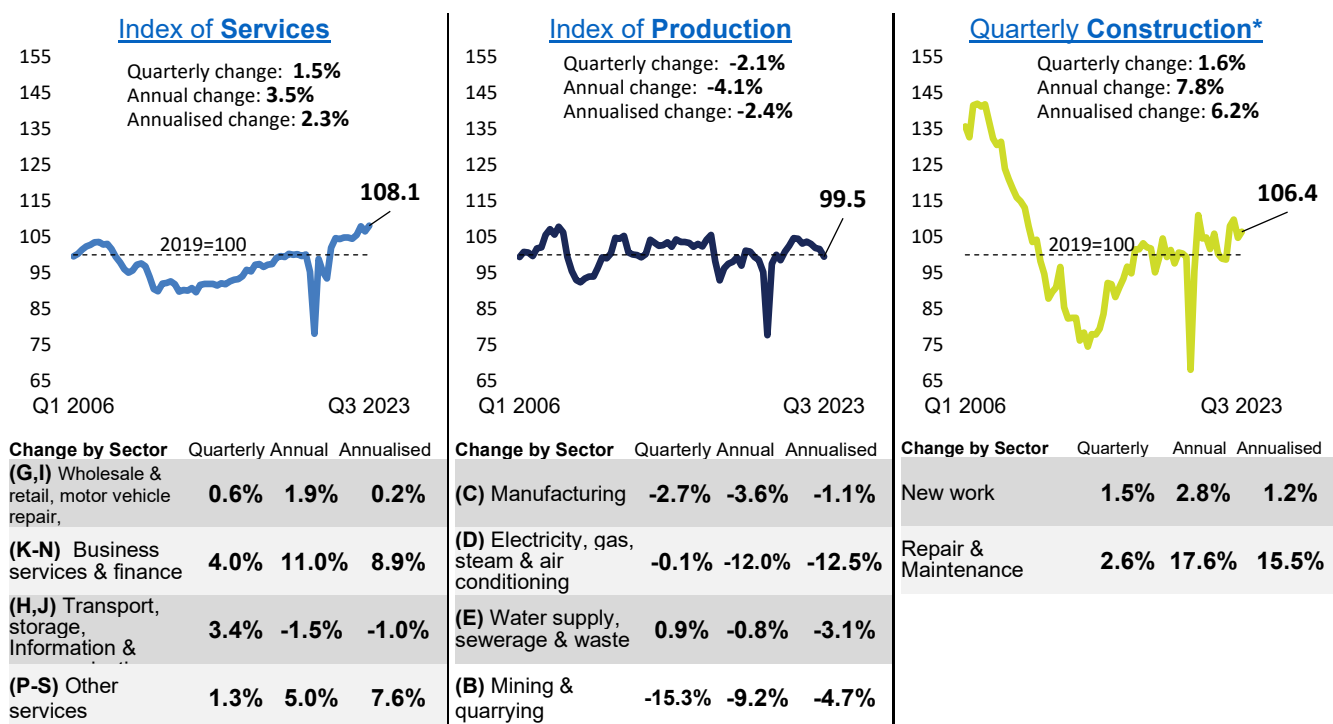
Index of **Services**

155
145
135
125
115
105
95
85
75
65

Quarterly change: **1.5%**
Annual change: **3.5%**
Annualised change: **2.3%**

**108.1**

2019=100

Q1 2006
Q3 2023

| **Change by Sector** | Quarterly | Annual | Annualised |
|---|---|---|---|
| **(G,I)** Wholesale & retail, motor vehicle repair, | **0.6%** | **1.9%** | **0.2%** |
| **(K-N)** Business services & finance | **4.0%** | **11.0%** | **8.9%** |
| **(H,J)** Transport, storage, Information & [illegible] | **3.4%** | **-1.5%** | **-1.0%** |
| **(P-S)** Other services | **1.3%** | **5.0%** | **7.6%** |

Index of **Production**

155
145
135
125
115
105
95
85
75
65

Quarterly change: **-2.1%**
Annual change: **-4.1%**
Annualised change: **-2.4%**

**99.5**

Q1 2006
Q3 2023

| **Change by Sector** | Quarterly | Annual | Annualised |
|---|---|---|---|
| **(C)** Manufacturing | **-2.7%** | **-3.6%** | **-1.1%** |
| **(D)** Electricity, gas, steam & air conditioning | **-0.1%** | **-12.0%** | **-12.5%** |
| **(E)** Water supply, sewerage & waste | **0.9%** | **-0.8%** | **-3.1%** |
| **(B)** Mining & quarrying | **-15.3%** | **-9.2%** | **-4.7%** |

Quarterly **Construction***

155
145
135
125
115
105
95
85
75
65

Quarterly change: **1.6%**
Annual change: **7.8%**
Annualised change: **6.2%**

**106.4**

2019=100

Q1 2006
Q3 2023

| **Change by Sector** | Quarterly | Annual | Annualised |
|---|---|---|---|
| New work | **1.5%** | **2.8%** | **1.2%** |
| Repair & Maintenance | **2.6%** | **17.6%** | **15.5%** |